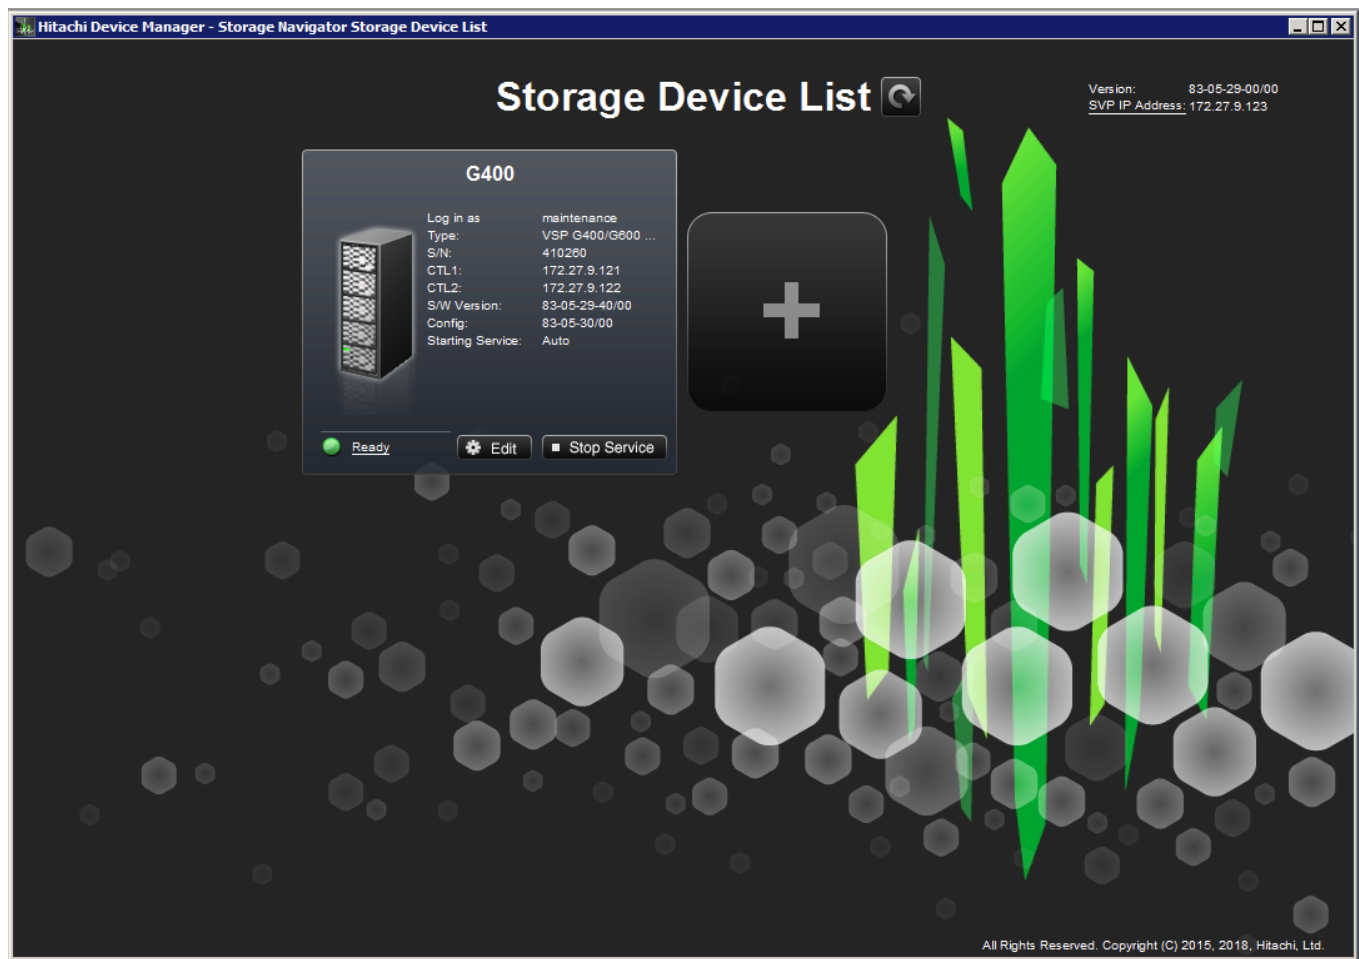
Hitachi Device Manager - Storage Navigator Storage Device List

Storage Device List

Version: 83-05-29-00/00
SVP IP Address: 172.27.9.123

G400

| | |
|---|---|
| Log in as | maintenance |
| Type: | VSP G400/G600 ... |
| S/N: | 410260 |
| CTL1: | 172.27.9.121 |
| CTL2: | 172.27.9.122 |
| S/W Version: | 83-05-29-40/00 |
| Config: | 83-05-30/00 |
| Starting Service: | Auto |

Ready

Edit

Stop Service

+

All Rights Reserved. Copyright (C) 2015, 2018, Hitachi, Ltd.